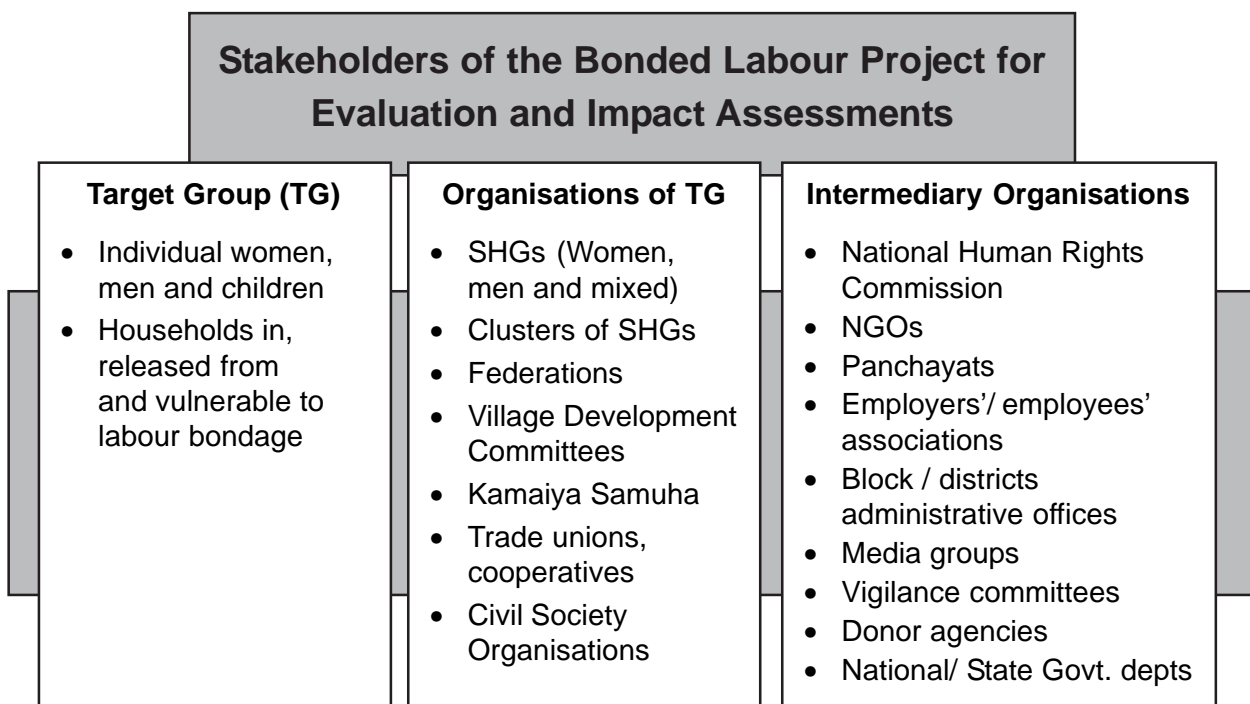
Stakeholders of the Bonded Labour Project for Evaluation and Impact Assessments

Target Group (TG)

- Individual women, men and children
- Households in, released from and vulnerable to labour bondage

Organisations of TG

- SHGs (Women, men and mixed)
- Clusters of SHGs
- Federations
- Village Development Committees
- Kamaiya Samuha
- Trade unions, cooperatives
- Civil Society Organisations

Intermediary Organisations

- National Human Rights Commission
- NGOs
- Panchayats
- Employers'/ employees' associations
- Block / districts administrative offices
- Media groups
- Vigilance committees
- Donor agencies
- National/ State Govt. depts